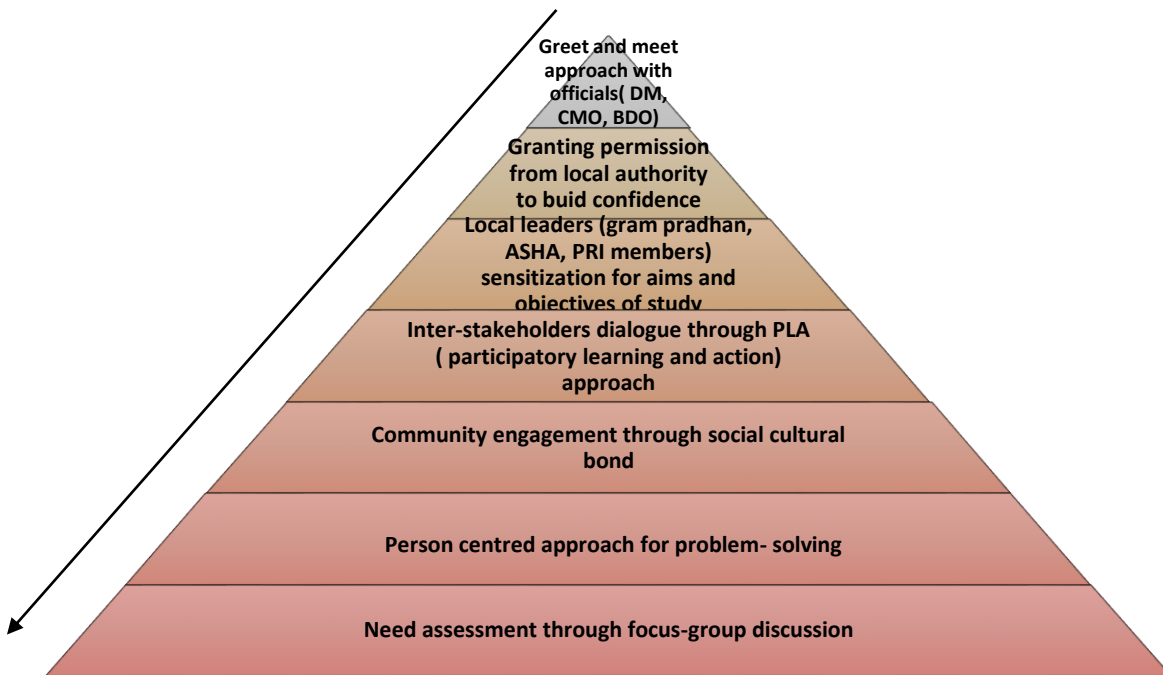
Greet and meet approach with officials( DM, CMO, BDO)

Granting permission from local authority to buid confidence

Local leaders (gram pradhan, ASHA, PRI members) sensitization for aims and objectives of study

Inter-stakeholders dialogue through PLA ( participatory learning and action) approach

Community engagement through social cultural bond

Person centred approach for problem- solving

Need assessment through focus-group discussion